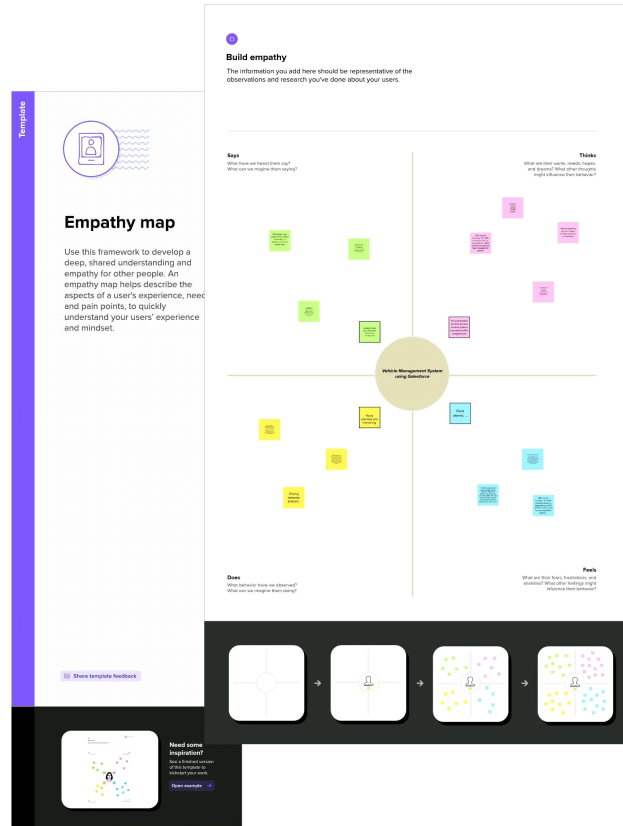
Template

Empathy map

Use this framework to develop a deep, shared understanding and empathy for other people. An empathy map helps describe the aspects of a user's experience, needs and pain points, to quickly understand your users' experience and mindset.

Share template feedback

Need some inspiration?
See a finished version of this template to kickstart your work.
Open example →

Build empathy
The information you add here should be representative of the observations and research you've done about your users.

Says
What have we heard them say?
What can we imagine them saying?

Thinks
What are their wants, needs, hopes, and dreams? What other thoughts might influence their behavior?

Vehicle Management System using Salesforce

Does
What behavior have we observed?
What can we imagine them doing?

Feels
What are their fears, frustrations, and anxieties? What other feelings might influence their behavior?

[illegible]

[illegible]

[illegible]

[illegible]

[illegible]

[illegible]

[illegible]

Route planning and tracking

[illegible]

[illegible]

Driving behavior analysis

Good planning

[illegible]

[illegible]

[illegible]